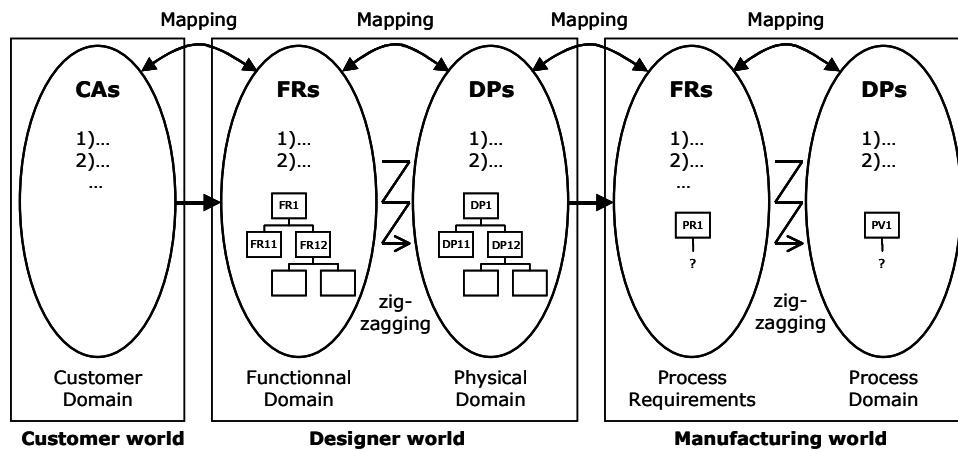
Mapping Mapping Mapping Mapping

CAs
1)...
2)...
...

FRs
1)...
2)...

FR1
FR11 FR12

zig-zagging

DPs
1)...
2)...

DP1
DP11 DP12

FRs
1)...
2)...
...

PR1
?

zig-zagging

DPs
1)...
2)...

PV1
?

Customer Domain

Functionnal Domain

Physical Domain

Process Requirements

Process Domain

Customer world

Designer world

Manufacturing world